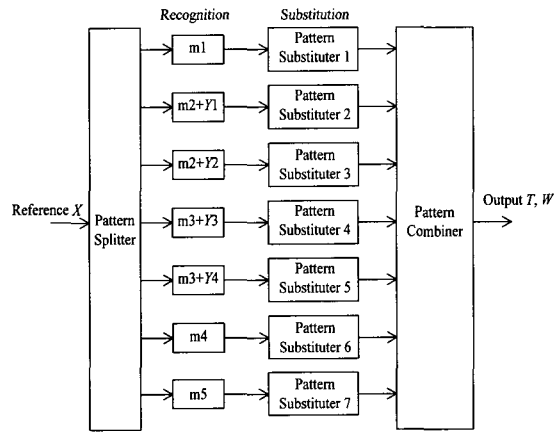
Recognition

Substitution

Reference $X$

Pattern Splitter

m1

m2+$Y$1

m2+$Y$2

m3+$Y$3

m3+$Y$4

m4

m5

Pattern Substituter 1

Pattern Substituter 2

Pattern Substituter 3

Pattern Substituter 4

Pattern Substituter 5

Pattern Substituter 6

Pattern Substituter 7

Pattern Combiner

Output $T$, $W$